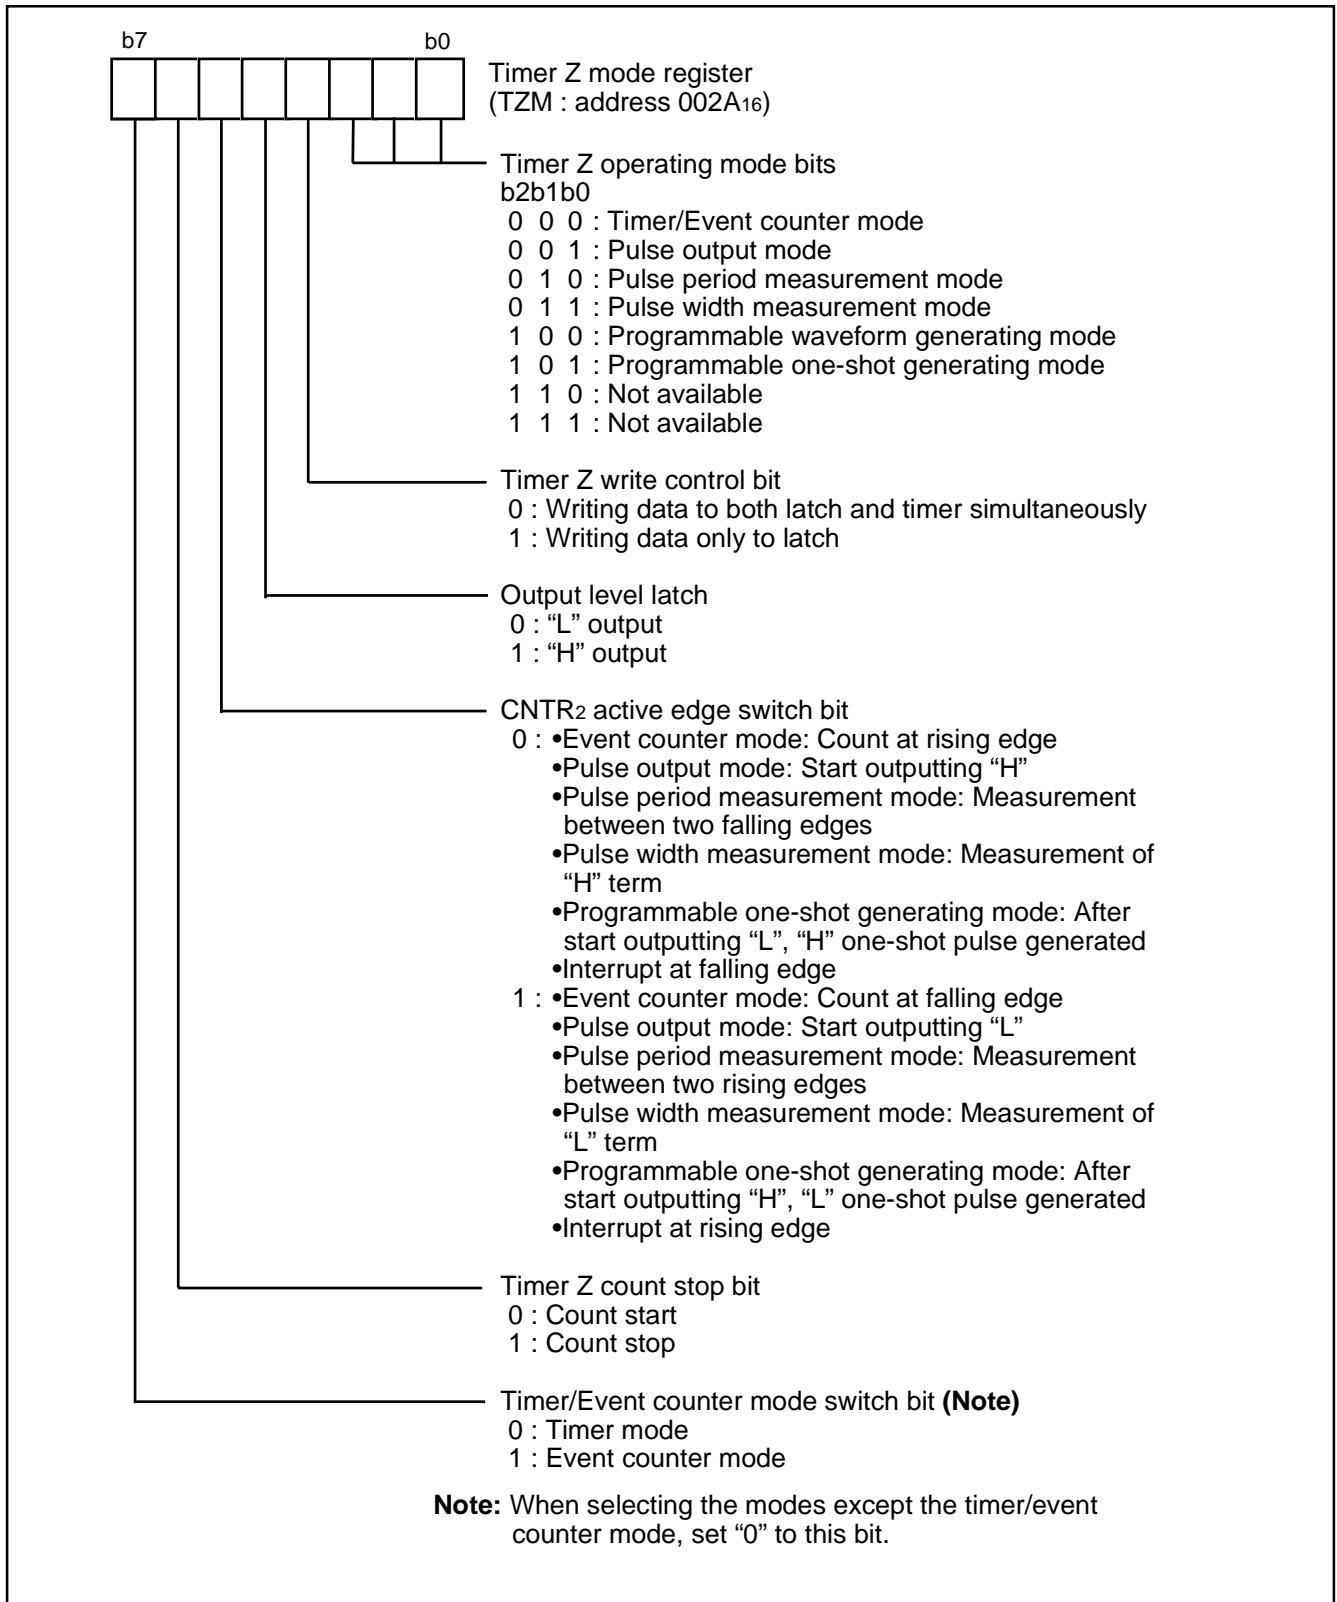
b7 b0

Timer Z mode register
(TZM : address $002A_{16}$)

Timer Z operating mode bits
b2b1b0
0 0 0 : Timer/Event counter mode
0 0 1 : Pulse output mode
0 1 0 : Pulse period measurement mode
0 1 1 : Pulse width measurement mode
1 0 0 : Programmable waveform generating mode
1 0 1 : Programmable one-shot generating mode
1 1 0 : Not available
1 1 1 : Not available

Timer Z write control bit
0 : Writing data to both latch and timer simultaneously
1 : Writing data only to latch

Output level latch
0 : “L” output
1 : “H” output

$CNTR_2$ active edge switch bit
0 : •Event counter mode: Count at rising edge
•Pulse output mode: Start outputting “H”
•Pulse period measurement mode: Measurement between two falling edges
•Pulse width measurement mode: Measurement of “H” term
•Programmable one-shot generating mode: After start outputting “L”, “H” one-shot pulse generated
•Interrupt at falling edge
1 : •Event counter mode: Count at falling edge
•Pulse output mode: Start outputting “L”
•Pulse period measurement mode: Measurement between two rising edges
•Pulse width measurement mode: Measurement of “L” term
•Programmable one-shot generating mode: After start outputting “H”, “L” one-shot pulse generated
•Interrupt at rising edge

Timer Z count stop bit
0 : Count start
1 : Count stop

Timer/Event counter mode switch bit (Note)
0 : Timer mode
1 : Event counter mode

Note: When selecting the modes except the timer/event counter mode, set “0” to this bit.